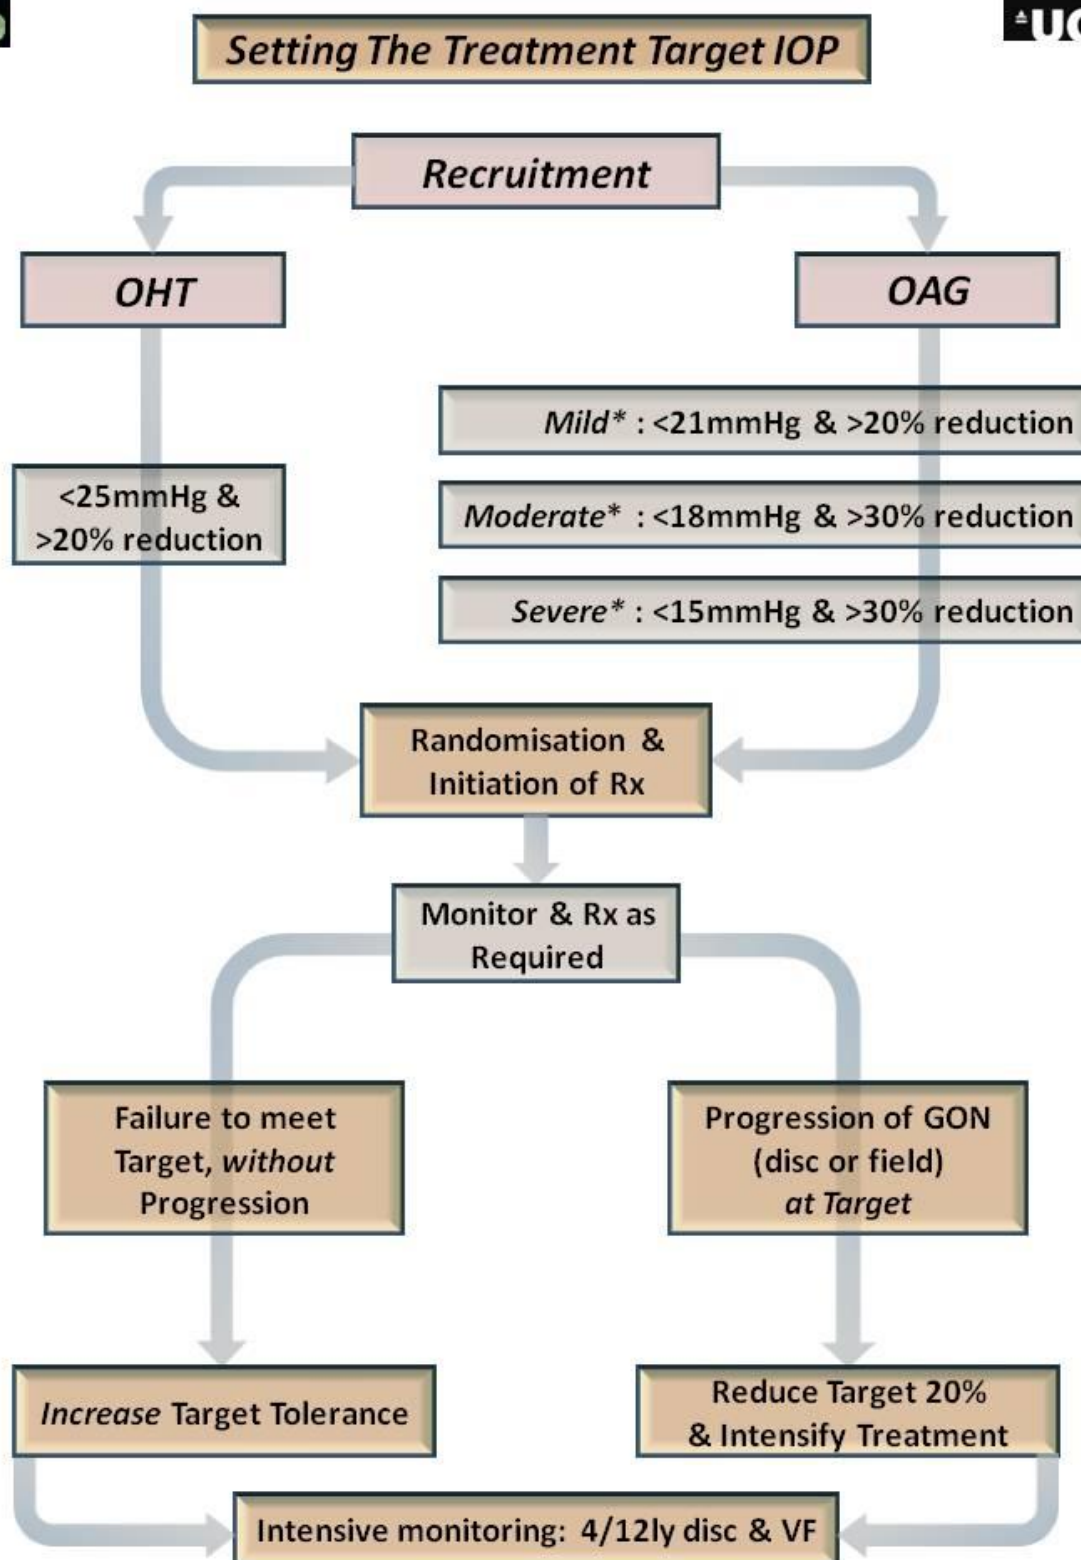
Setting The Treatment Target IOP

UC

Recruitment

OHT

OAG

Mild* : <21mmHg & >20% reduction

<25mmHg & >20% reduction

Moderate* : <18mmHg & >30% reduction

Severe* : <15mmHg & >30% reduction

Randomisation & Initiation of Rx

Monitor & Rx as Required

Failure to meet Target, without Progression

Progression of GON (disc or field) at Target

Increase Target Tolerance

Reduce Target 20% & Intensify Treatment

Intensive monitoring: 4/12ly disc & VF